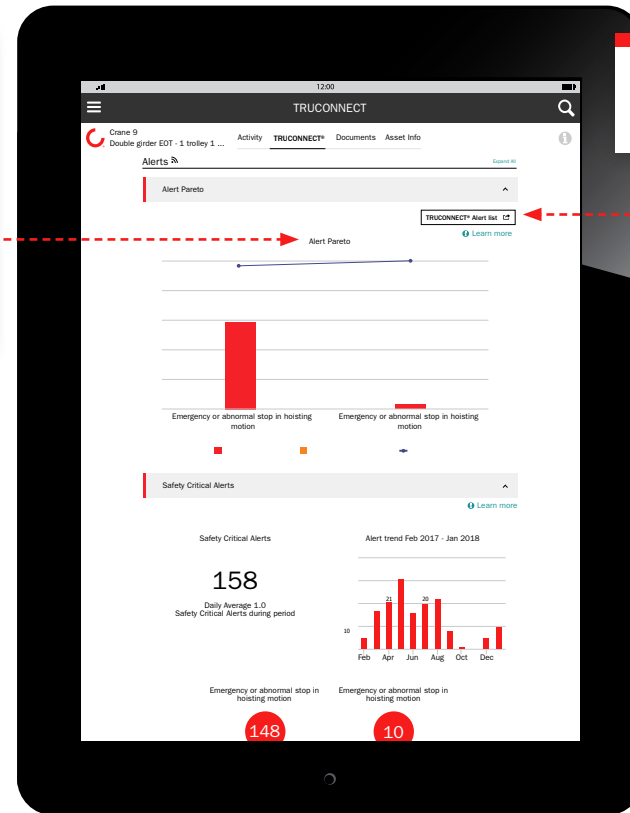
12:00

TRUCONNECT

Crane 9
Double girder EOT - 1 trolley 1 ...

Activity TRUCONNECT® Documents Asset Info

Alerts

Expand All

Alert Pareto

TRUCONNECT® Alert list

Learn more

Alert Pareto

Emergency or abnormal stop in hoisting motion

Emergency or abnormal stop in hoisting motion

Safety Critical Alerts

Learn more

Safety Critical Alerts

158

Daily Average 1.0
Safety Critical Alerts during period

Alert trend Feb 2017 - Jan 2018

21

20

10

Feb Apr Jun Aug Oct Dec

Emergency or abnormal stop in hoisting motion

148

Emergency or abnormal stop in hoisting motion

10